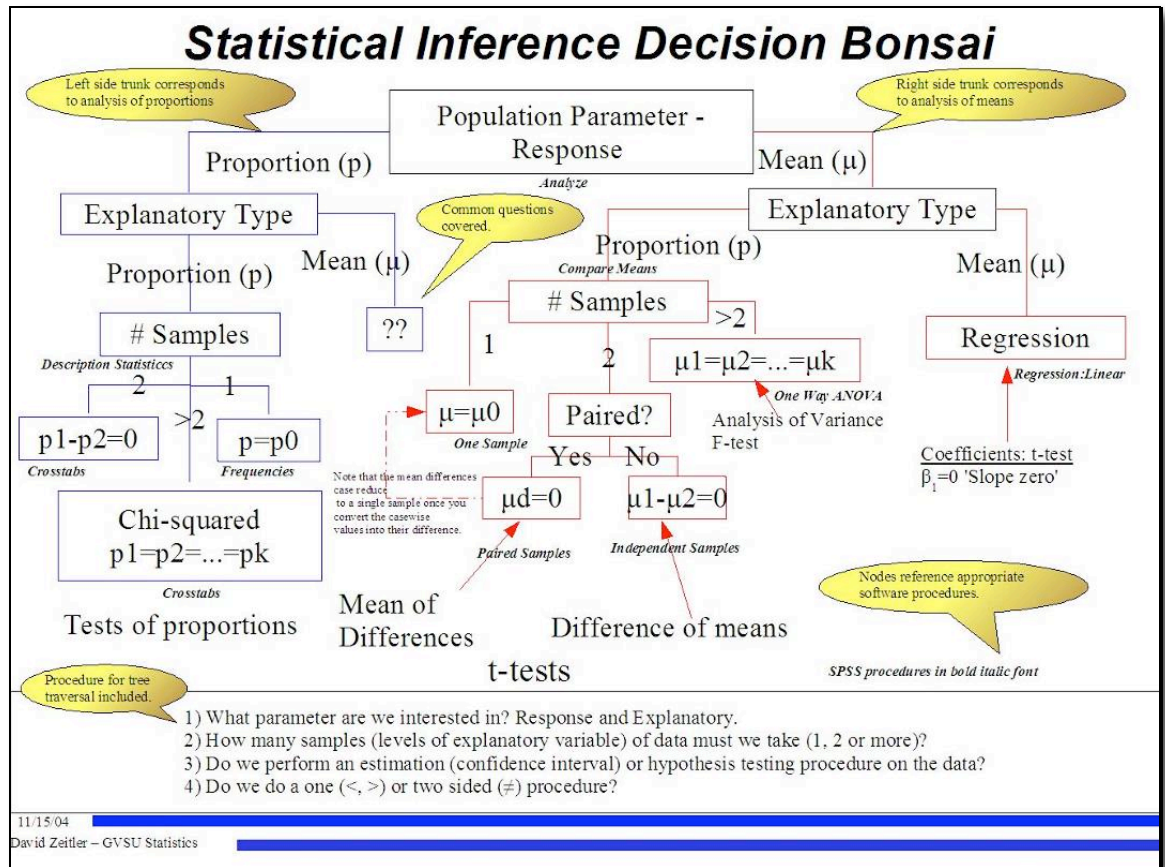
Statistical Inference Decision Bonsai

Left side trunk corresponds to analysis of proportions

Right side trunk corresponds to analysis of means

Population Parameter - Response

Analyze

Proportion (p)

Mean (μ)

Explanatory Type

Common questions covered.

Explanatory Type

Proportion (p)

Mean (μ)

Proportion (p)

Compare Means

Mean (μ)

# Samples

# Samples

>2

??

Regression

Description Statisticcs

1

2

μ1=μ2=...=μk

2

1

One Way ANOVA

Regression:Linear

>2

μ=μ0

Paired?

Analysis of Variance F-test

p1-p2=0

p=p0

One Sample

Crosstabs

Frequencies

Yes

No

Coefficients: t-test

$\beta_1$=0 'Slope zero'

Note that the mean differences case reduce to a single sample once you convert the casewise values into their difference.

μd=0

μ1-μ2=0

Chi-squared p1=p2=...=pk

Paired Samples

Independent Samples

Nodes reference appropriate software procedures.

Crosstabs

Mean of Differences

Tests of proportions

Difference of means

t-tests

SPSS procedures in bold italic font

Procedure for tree traversal included.

1) What parameter are we interested in? Response and Explanatory.
2) How many samples (levels of explanatory variable) of data must we take (1, 2 or more)?
3) Do we perform an estimation (confidence interval) or hypothesis testing procedure on the data?
4) Do we do a one (<, >) or two sided (≠) procedure?

11/15/04

David Zeitler – GVSU Statistics